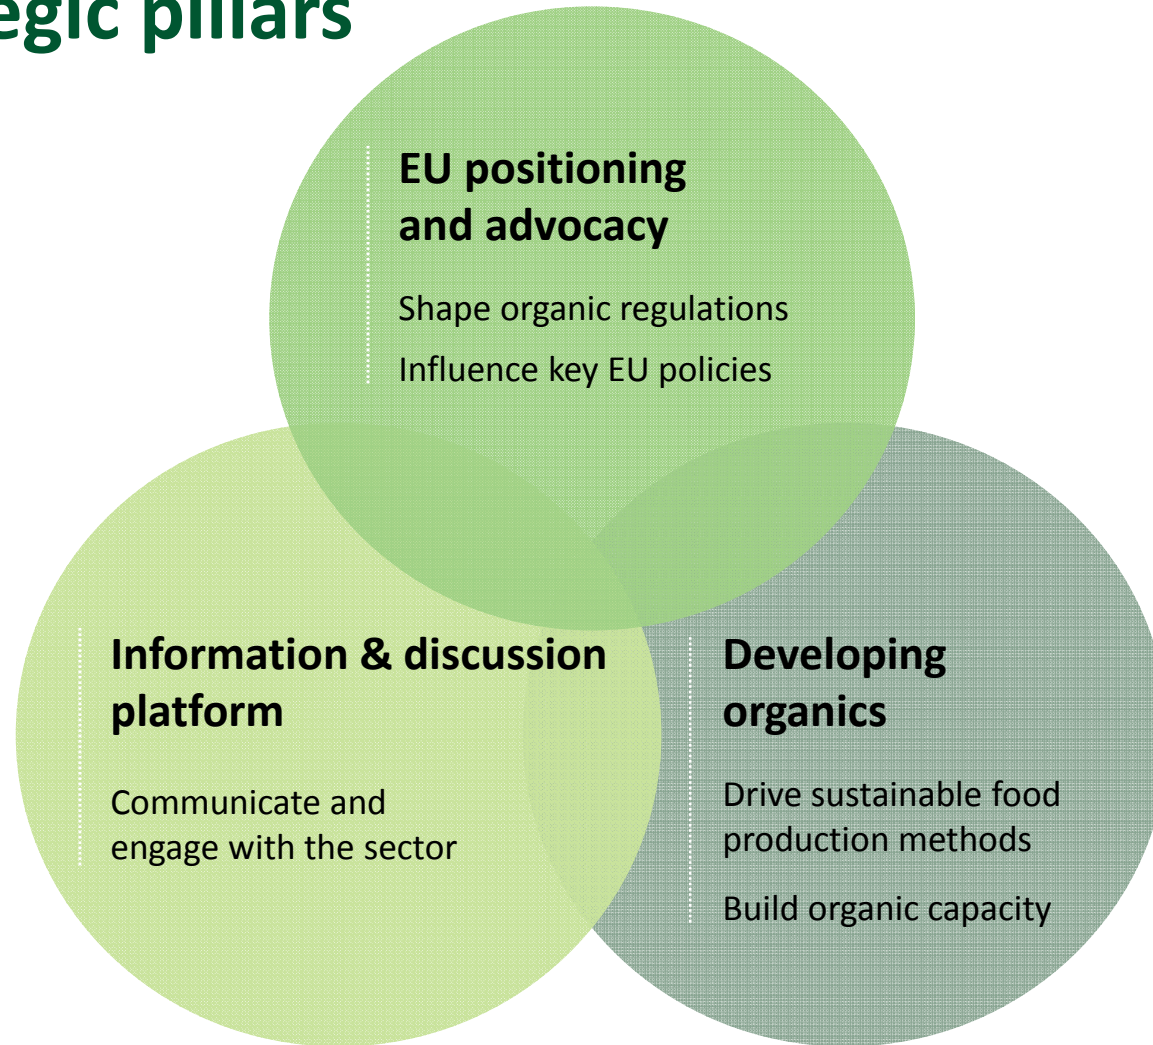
egic pillars

EU positioning and advocacy

Shape organic regulations

Influence key EU policies

Information & discussion platform

Communicate and engage with the sector

Developing organics

Drive sustainable food production methods

Build organic capacity